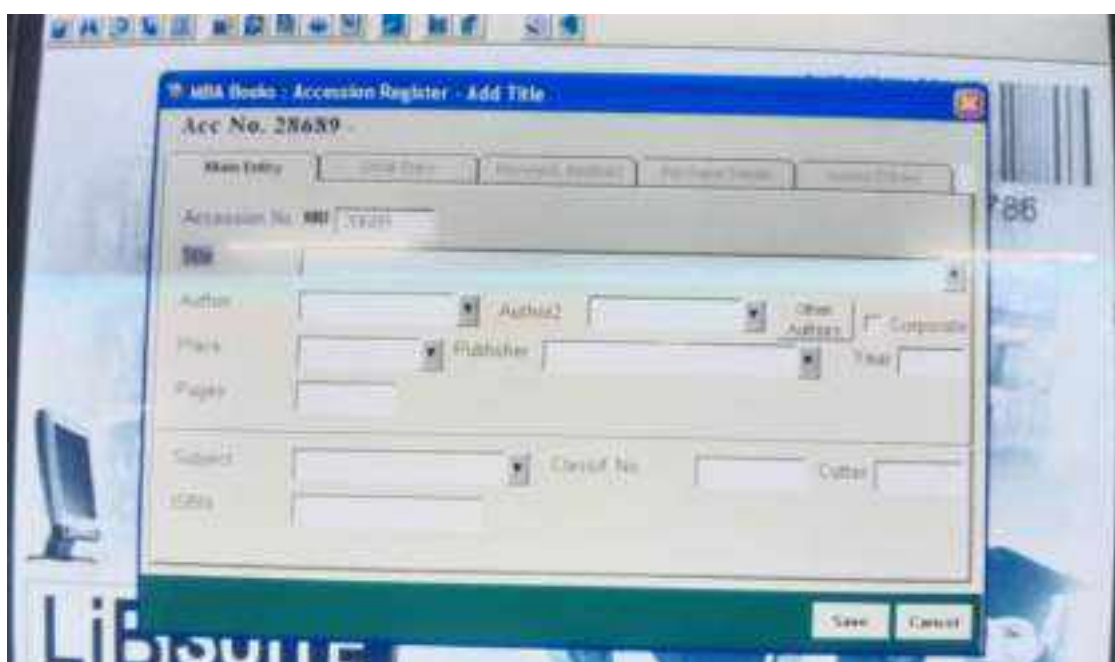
MBA Books : Accession Register - Add Title

Acc No. 28689

Main Entry | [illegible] | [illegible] | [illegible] | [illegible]

Accession No. MBI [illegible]

Title

Author | Author2 | Other Authors | Corporate

Place | Publisher | Year

Pages

Subject | Classif No | Cutter

ISBN

Save | Cancel

786

LiBsuite